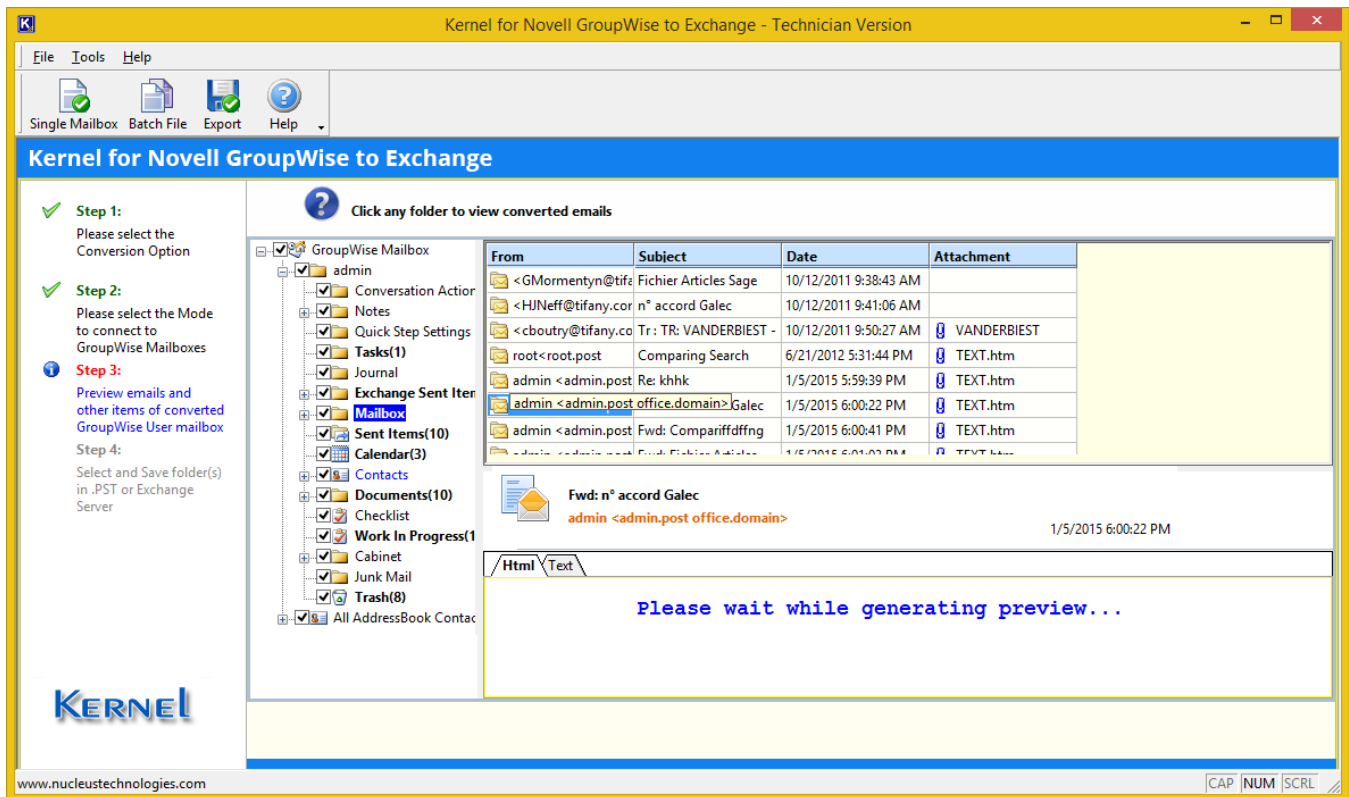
Kernel for Novell GroupWise to Exchange - Technician Version

File Tools Help

Single Mailbox Batch File Export Help

Kernel for Novell GroupWise to Exchange

Step 1:
Please select the Conversion Option

Step 2:
Please select the Mode to connect to GroupWise Mailboxes

Step 3:
Preview emails and other items of converted GroupWise User mailbox

Step 4:
Select and Save folder(s) in .PST or Exchange Server

Click any folder to view converted emails

GroupWise Mailbox
admin
Conversation Action
Notes
Quick Step Settings
Tasks(1)
Journal
Exchange Sent Item
Mailbox
Sent Items(10)
Calendar(3)
Contacts
Documents(10)
Checklist
Work In Progress(1
Cabinet
Junk Mail
Trash(8)
All AddressBook Contac

| From | Subject | Date | Attachment |
|---|---|---|---|
| <GMormentyn@tifa | Fichier Articles Sage | 10/12/2011 9:38:43 AM | |
| <HJNeff@tifany.cor | n° accord Galec | 10/12/2011 9:41:06 AM | |
| <cboutry@tifany.co | Tr : TR: VANDERBIEST - | 10/12/2011 9:50:27 AM | VANDERBIEST |
| root<root.post | Comparing Search | 6/21/2012 5:31:44 PM | TEXT.htm |
| admin <admin.post | Re: khhk | 1/5/2015 5:59:39 PM | TEXT.htm |
| admin <admin.post office.domain> | Galec | 1/5/2015 6:00:22 PM | TEXT.htm |
| admin <admin.post | Fwd: Compariffdffng | 1/5/2015 6:00:41 PM | TEXT.htm |
| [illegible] | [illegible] | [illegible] | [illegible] |

Fwd: n° accord Galec
admin <admin.post office.domain>
1/5/2015 6:00:22 PM

Html Text

Please wait while generating preview...

KERNEL

www.nucleustechnologies.com

CAP NUM SCRL